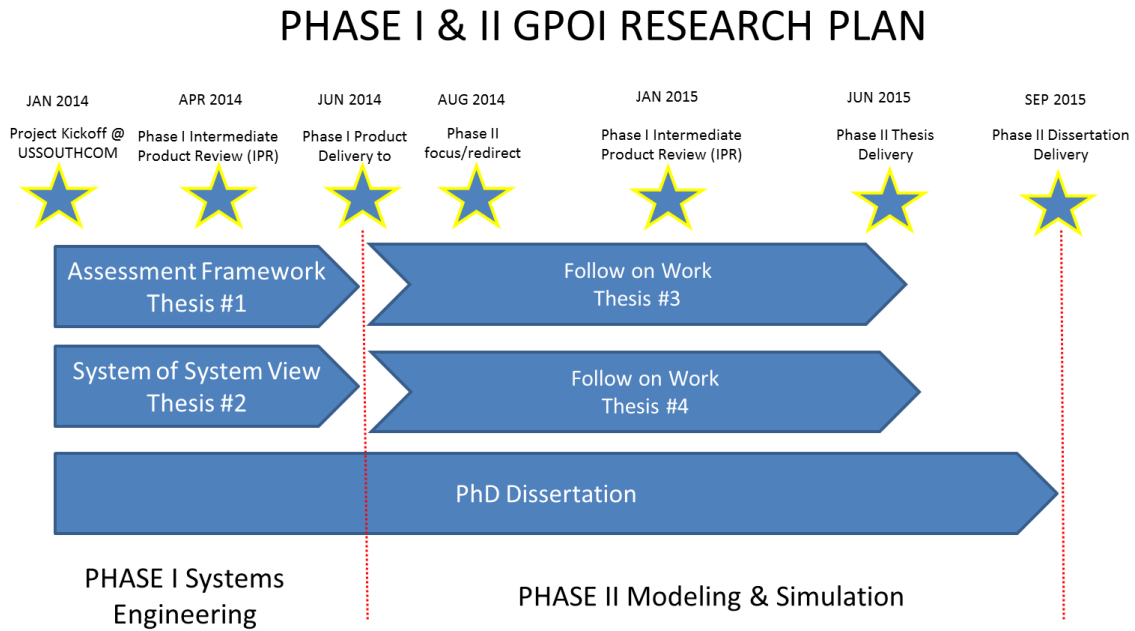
PHASE I & II GPOI RESEARCH PLAN

JAN 2014
Project Kickoff @ USSOUTHCOM

APR 2014
Phase I Intermediate Product Review (IPR)

JUN 2014
Phase I Product Delivery to

AUG 2014
Phase II focus/redirect

JAN 2015
Phase I Intermediate Product Review (IPR)

JUN 2015
Phase II Thesis Delivery

SEP 2015
Phase II Dissertation Delivery

Assessment Framework Thesis #1

Follow on Work Thesis #3

System of System View Thesis #2

Follow on Work Thesis #4

PhD Dissertation

PHASE I Systems Engineering

PHASE II Modeling & Simulation